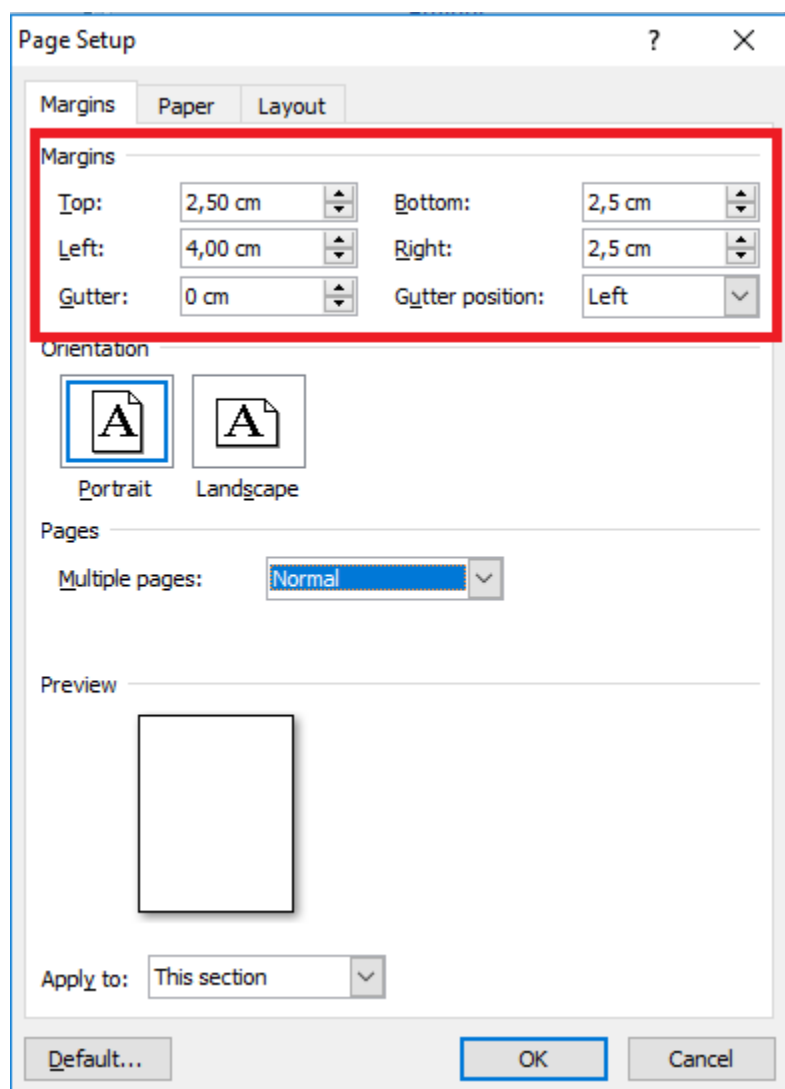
Page Setup ? ×

Margins Paper Layout

Margins

Top: 2,50 cm Bottom: 2,5 cm

Left: 4,00 cm Right: 2,5 cm

Gutter: 0 cm Gutter position: Left

Orientation

A A

Portrait Landscape

Pages

Multiple pages: Normal

Preview

Apply to: This section

Default... OK Cancel